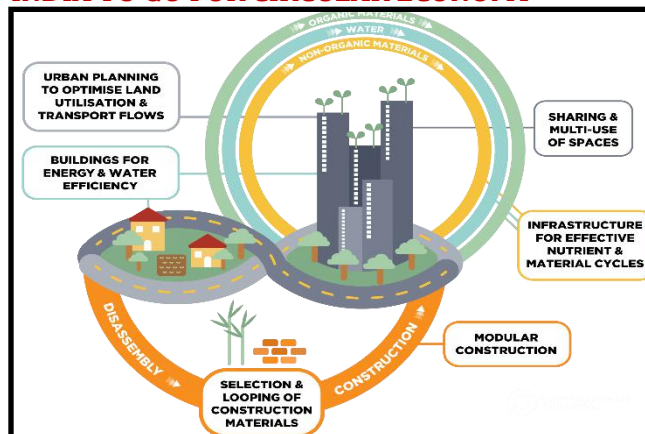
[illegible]

ORGANIC MATERIALS
WATER
NON-ORGANIC MATERIALS

URBAN PLANNING TO OPTIMISE LAND UTILISATION & TRANSPORT FLOWS

SHARING & MULTI-USE OF SPACES

BUILDINGS FOR ENERGY & WATER EFFICIENCY

INFRASTRUCTURE FOR EFFECTIVE NUTRIENT & MATERIAL CYCLES

DISASSEMBLY

CONSTRUCTION

MODULAR CONSTRUCTION

SELECTION & LOOPING OF CONSTRUCTION MATERIALS